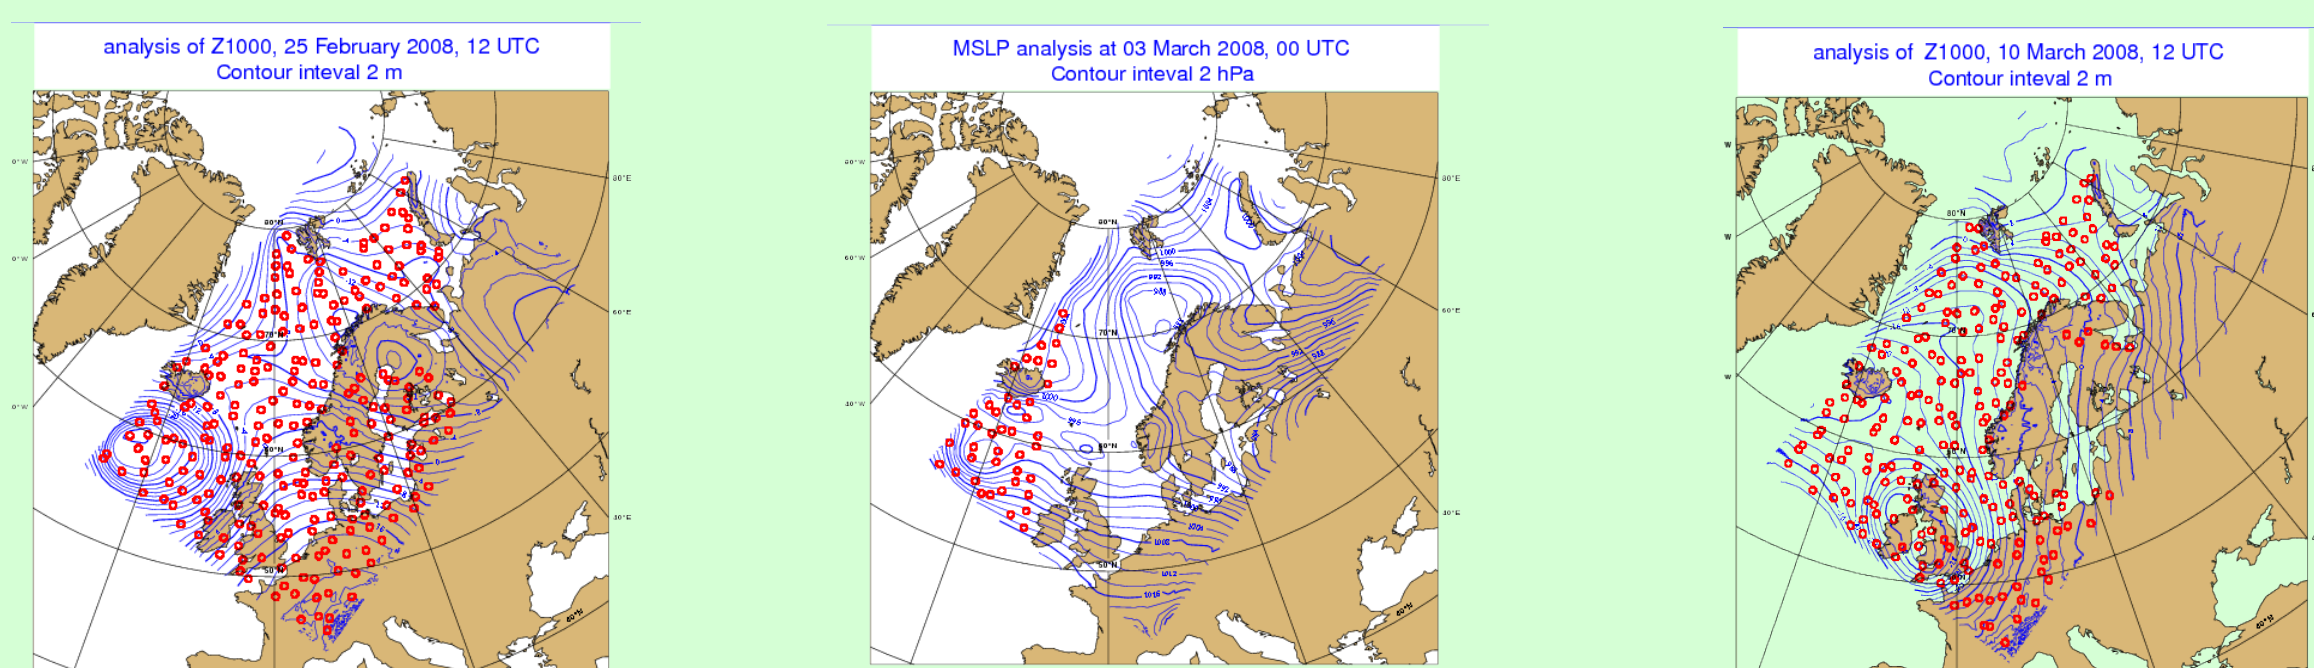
analysis of Z1000, 25 February 2008, 12 UTC
Contour inteval 2 m

80°N
70°N
60°N
50°N
80°E
60°E
30°E

MSLP analysis at 03 March 2008, 00 UTC
Contour inteval 2 hPa

80°N
70°N
60°N
50°N
80°E
60°E
40°E
1000
996
992
988
1004
1008
1012
1016

analysis of Z1000, 10 March 2008, 12 UTC
Contour inteval 2 m

80°N
60°N
50°N